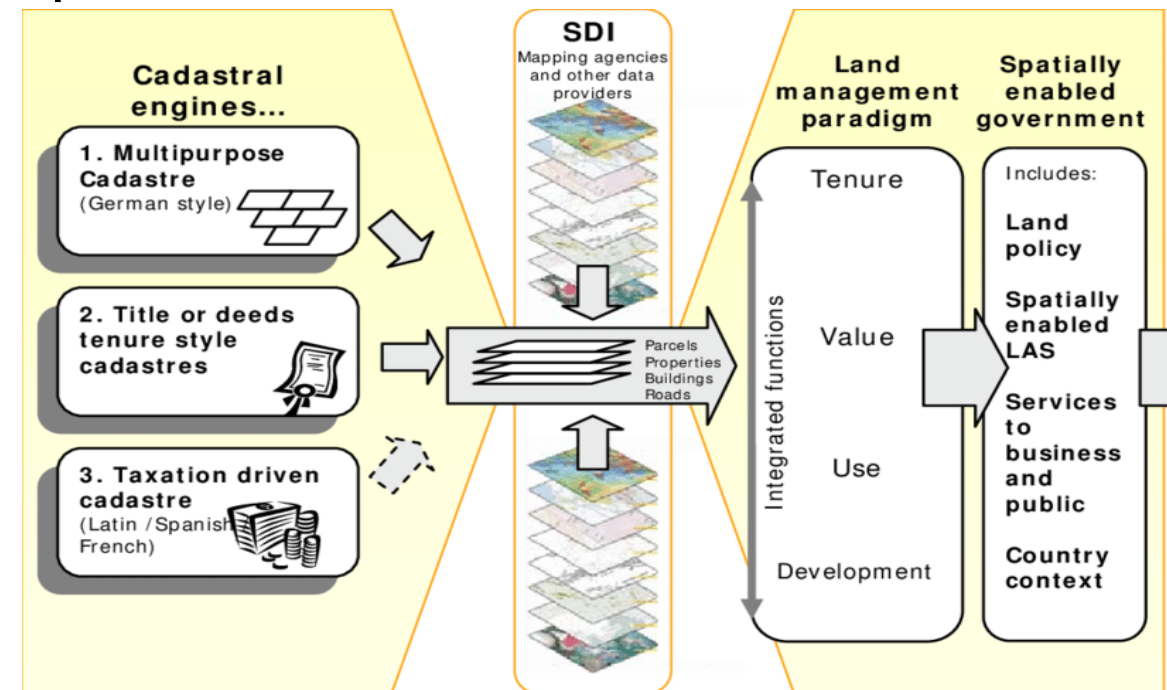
Cadastral engines...

1. Multipurpose Cadastre
(German style)

2. Title or deeds tenure style cadastres

3. Taxation driven cadastre
(Latin /Spanish / French)

SDI
Mapping agencies and other data providers

Parcels
Properties
Buildings
Roads

Land management paradigm

Integrated functions

Tenure

Value

Use

Development

Spatially enabled government

Includes:

Land policy

Spatially enabled LAS

Services to business and public

Country context